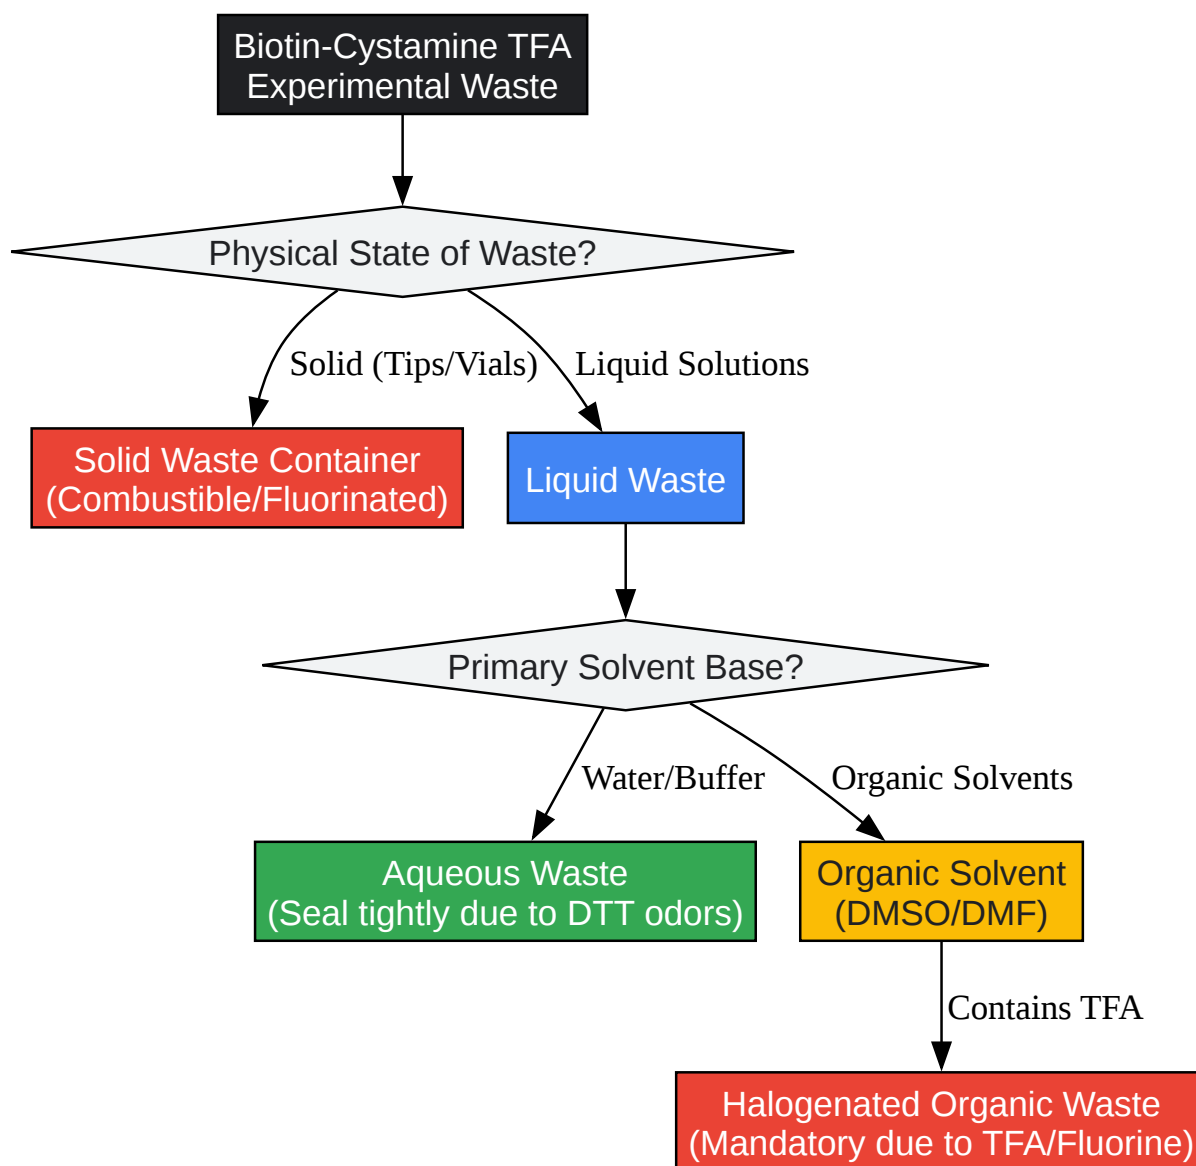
Biotin-Cystamine TFA
Experimental Waste

Physical State of Waste?

Solid (Tips/Vials)

Liquid Solutions

Solid Waste Container
(Combustible/Fluorinated)

Liquid Waste

Primary Solvent Base?

Water/Buffer

Organic Solvents

Aqueous Waste
(Seal tightly due to DTT odors)

Organic Solvent
(DMSO/DMF)

Contains TFA

Halogenated Organic Waste
(Mandatory due to TFA/Fluorine)